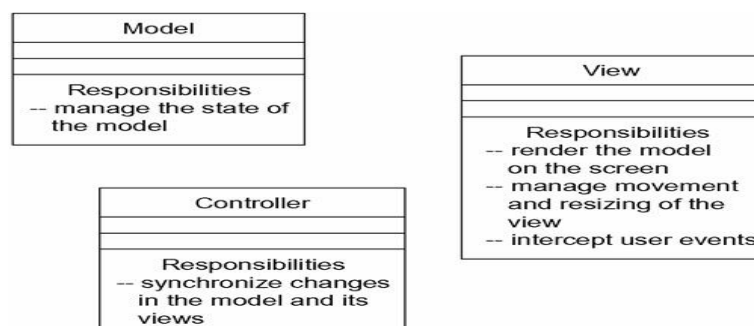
Model

Responsibilities
-- manage the state of the model

View

Responsibilities
-- render the model on the screen
-- manage movement and resizing of the view
-- intercept user events

Controller

Responsibilities
-- synchronize changes in the model and its views